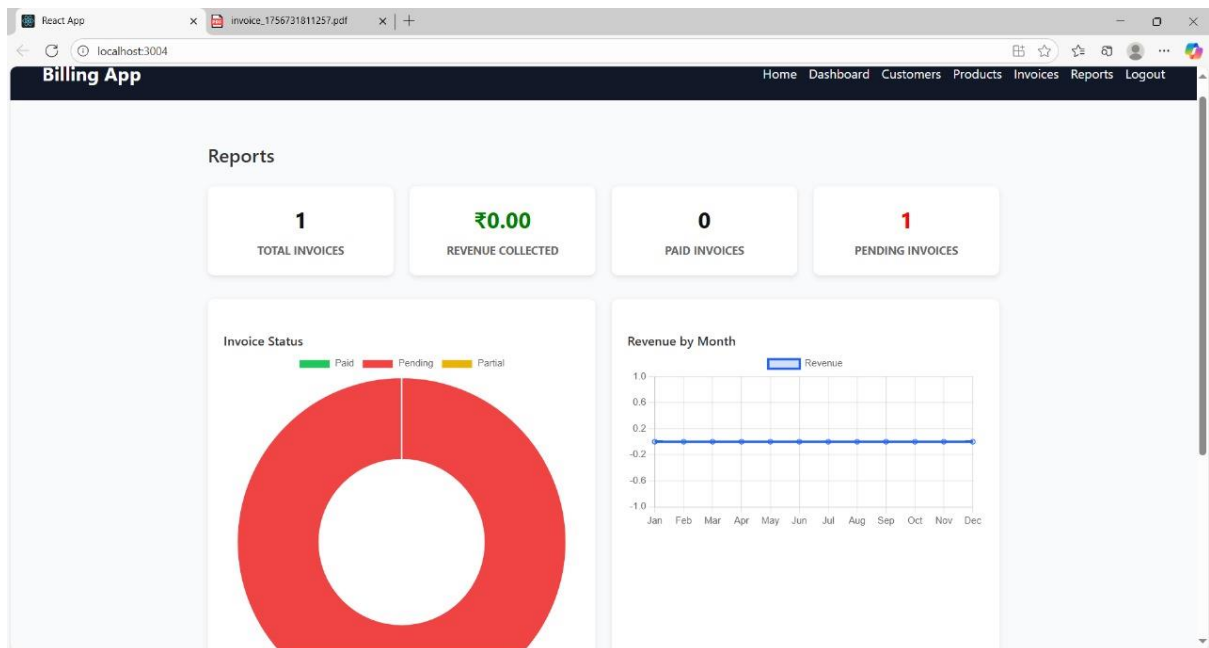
React App
invoice_1756731811257.pdf
localhost:3004

Billing App

Home Dashboard Customers Products Invoices Reports Logout

Reports

1
TOTAL INVOICES

₹0.00
REVENUE COLLECTED

0
PAID INVOICES

1
PENDING INVOICES

Invoice Status

Paid Pending Partial

Revenue by Month

Revenue

1.0
0.6
0.2
-0.2
-0.6
-1.0

Jan Feb Mar Apr May Jun Jul Aug Sep Oct Nov Dec